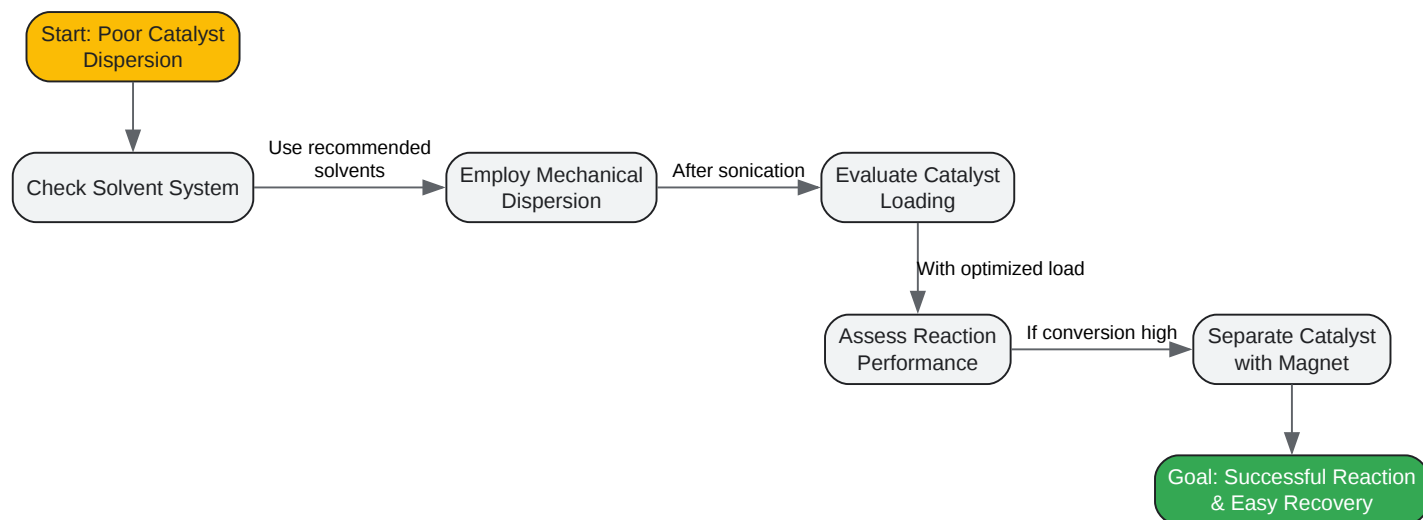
Start: Poor Catalyst Dispersion

Check Solvent System

Use recommended solvents

Employ Mechanical Dispersion

After sonication

Evaluate Catalyst Loading

With optimized load

Assess Reaction Performance

If conversion high

Separate Catalyst with Magnet

Goal: Successful Reaction & Easy Recovery